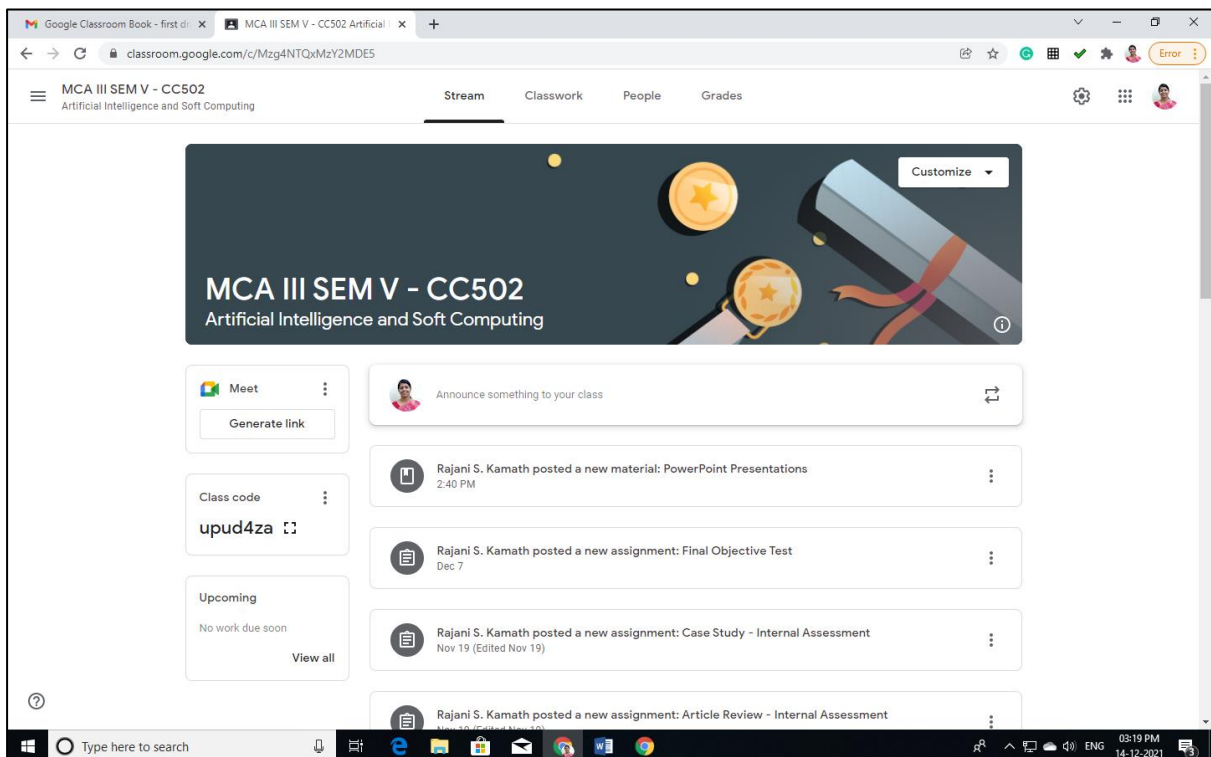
Google Classroom Book - first dr ×
MCA III SEM V - CC502 Artificial ×
+

classroom.google.com/c/Mzg4NTQxMzY2MDE5

Error

MCA III SEM V - CC502
Artificial Intelligence and Soft Computing

Stream
Classwork
People
Grades

Customize

MCA III SEM V - CC502
Artificial Intelligence and Soft Computing

Meet
Generate link

Class code
upud4za

Upcoming
No work due soon
View all

Announce something to your class

Rajani S. Kamath posted a new material: PowerPoint Presentations
2:40 PM

Rajani S. Kamath posted a new assignment: Final Objective Test
Dec 7

Rajani S. Kamath posted a new assignment: Case Study - Internal Assessment
Nov 19 (Edited Nov 19)

Rajani S. Kamath posted a new assignment: Article Review - Internal Assessment
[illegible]

Type here to search

ENG
03:19 PM
14-12-2021